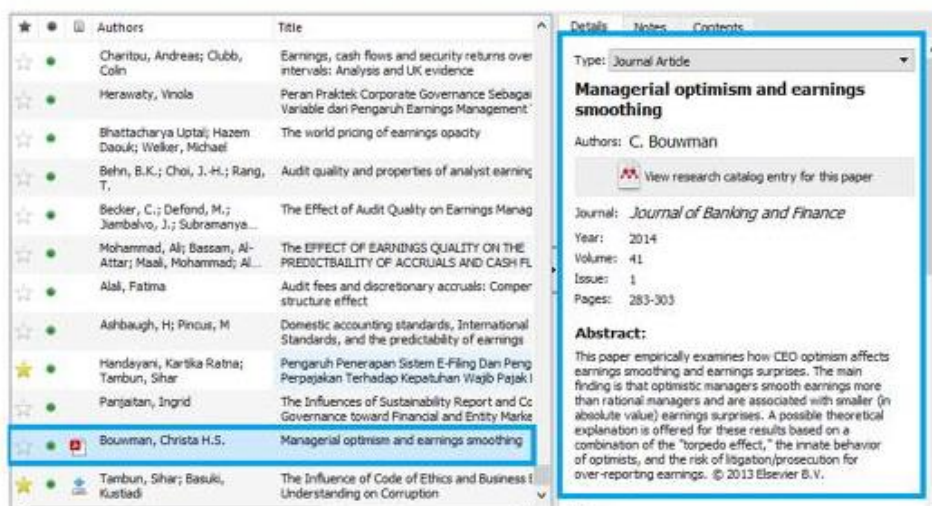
| ★ | ● | | Authors | Title |
|---|---|---|---|---|
| ☆ | ● | | Charitou, Andreas; Clubb, Colin | Earnings, cash flows and security returns over intervals: Analysis and UK evidence |
| ☆ | ● | | Herawaty, Vinola | Peran Praktek Corporate Governance Sebagai Variable dari Pengaruh Earnings Management |
| ☆ | ● | | Bhattacharya Uptal; Hazem Daouk; Welker, Michael | The world pricing of earnings opacity |
| ☆ | ● | | Behn, B.K.; Choi, J.-H.; Rang, T. | Audit quality and properties of analyst earning |
| ☆ | ● | | Becker, C.; Defond, M.; Jiambalvo, J.; Subramanya... | The Effect of Audit Quality on Earnings Manag |
| ☆ | ● | | Mohammad, Ali; Bassam, Al-Attar; Maali, Mohammad; Al... | The EFFECT OF EARNINGS QUALITY ON THE PREDICTBAILITY OF ACCRUALS AND CASH FL |
| ☆ | ● | | Alali, Fatima | Audit fees and discretionary accruals: Compe structure effect |
| ☆ | ● | | Ashbaugh, H; Pincus, M | Domestic accounting standards, International Standards, and the predictability of earnings |
| ★ | ● | | Handayani, Kartika Ratna; Tambun, Sihar | Pengaruh Penerapan Sistem E-Filing Dan Peng Perpajakan Terhadap Kepatuhan Wajib Pajak |
| ☆ | ● | | Panjaitan, Ingrid | The Influences of Sustainability Report and Co Governance toward Financial and Entity Marke |
| ☆ | ● | | Bouwman, Christa H.S. | Managerial optimism and earnings smoothing |
| ★ | ● | | Tambun, Sihar; Basuki, Kustiadi | The Influence of Code of Ethics and Business Understanding on Corruption |

Details Notes Contents

Type: Journal Article

Managerial optimism and earnings smoothing

Authors: C. Bouwman

View research catalog entry for this paper

Journal: Journal of Banking and Finance
Year: 2014
Volume: 41
Issue: 1
Pages: 283-303

Abstract:
This paper empirically examines how CEO optimism affects earnings smoothing and earnings surprises. The main finding is that optimistic managers smooth earnings more than rational managers and are associated with smaller (in absolute value) earnings surprises. A possible theoretical explanation is offered for these results based on a combination of the "torpedo effect," the innate behavior of optimists, and the risk of litigation/prosecution for over-reporting earnings. © 2013 Elsevier B.V.